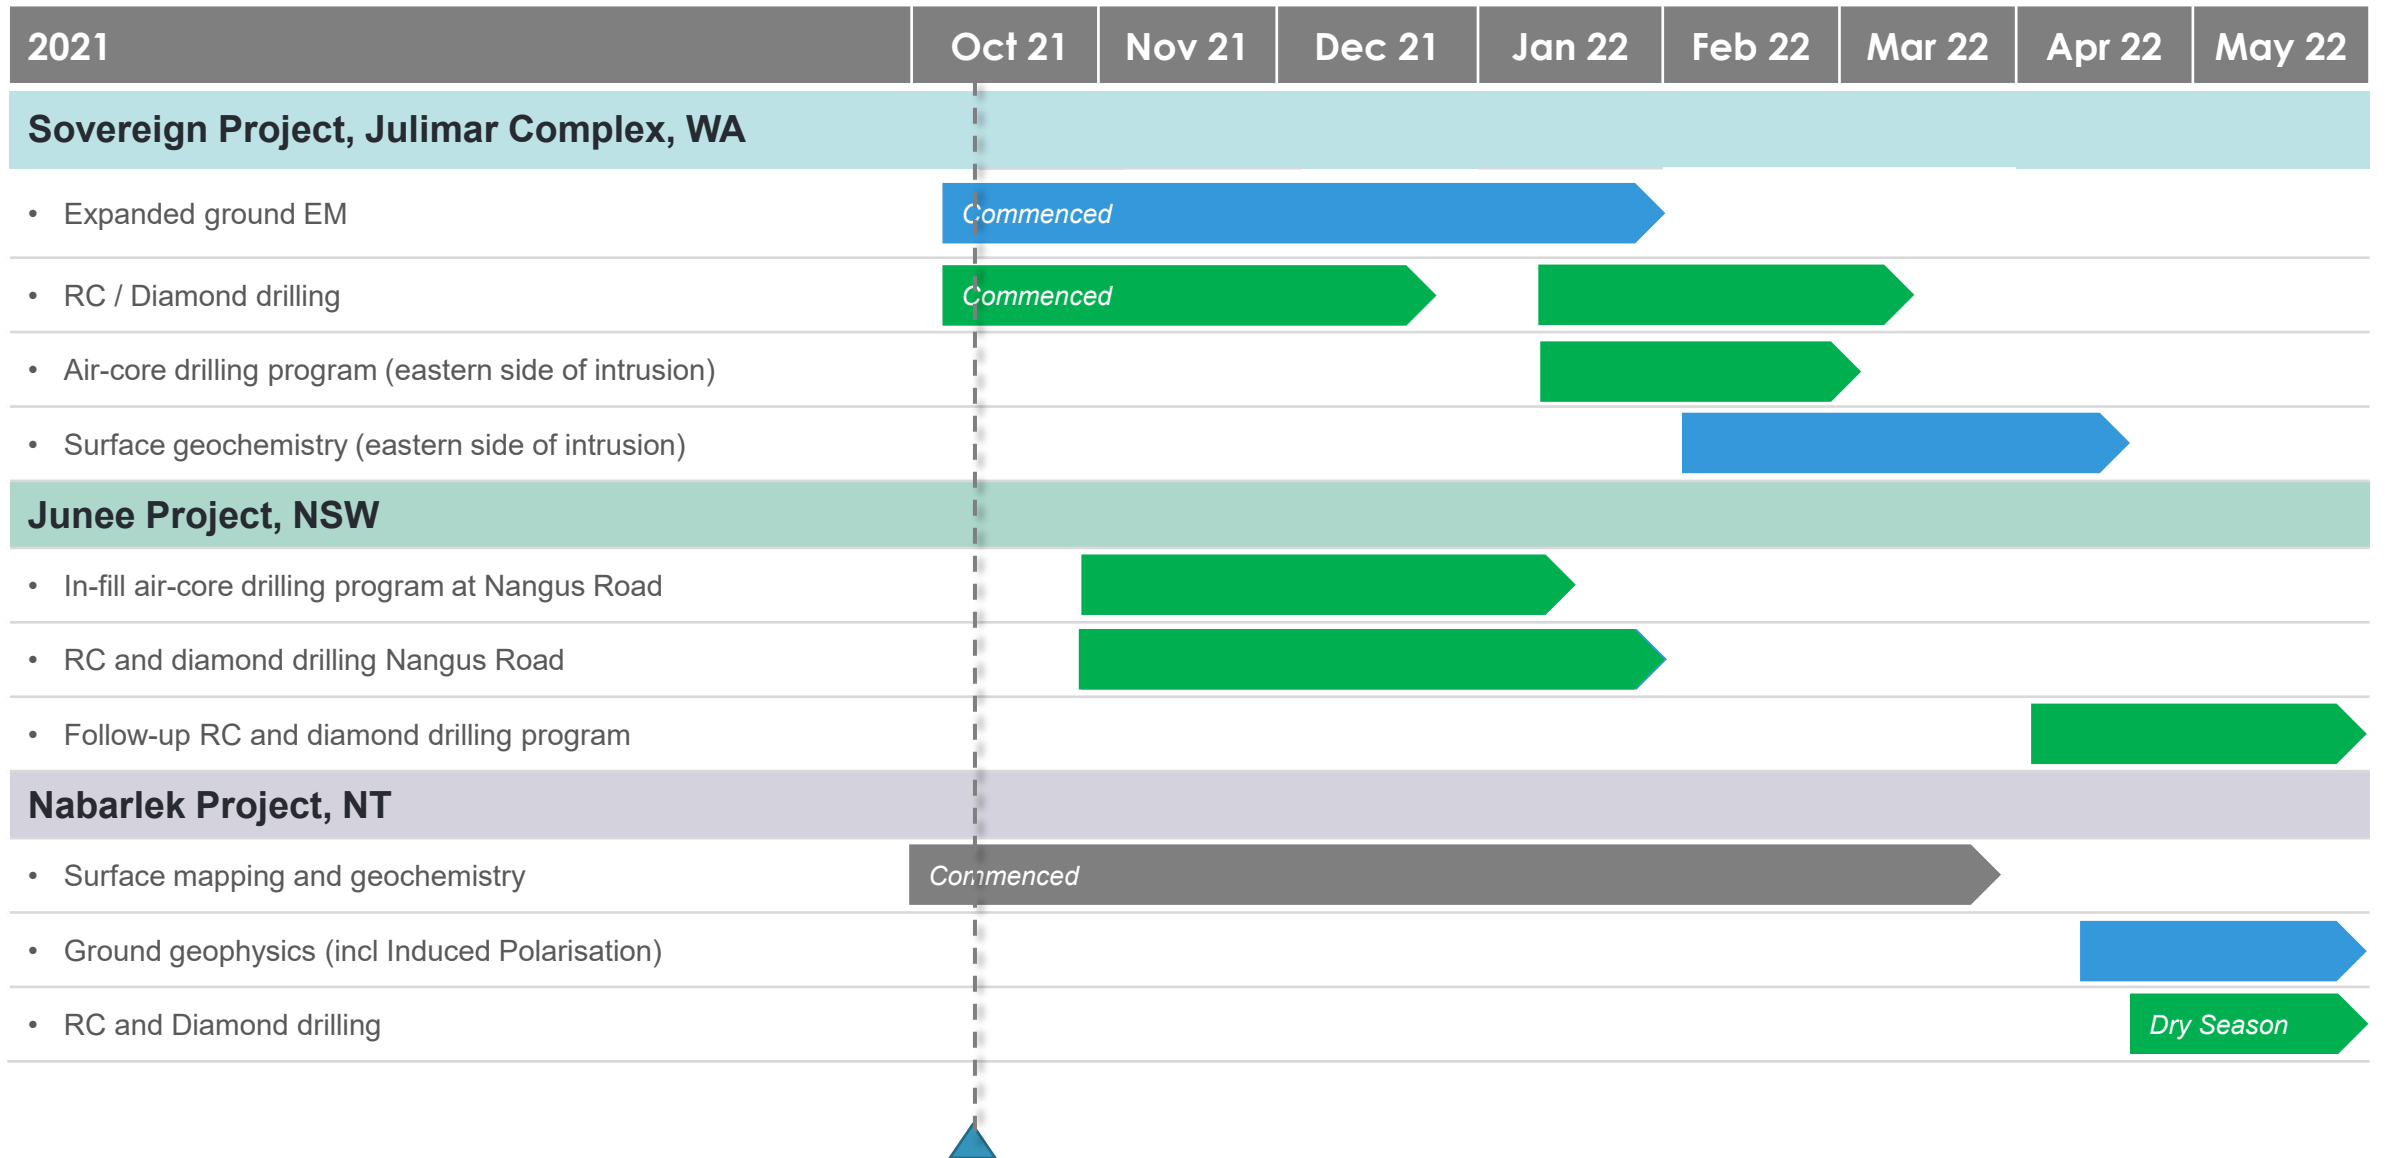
| 2021 | Oct 21 | Nov 21 | Dec 21 | Jan 22 | Feb 22 | Mar 22 | Apr 22 | May 22 |
|---|---|---|---|---|---|---|---|---|

Sovereign Project, Julimar Complex, WA

• Expanded ground EM — Commenced

• RC / Diamond drilling — Commenced

• Air-core drilling program (eastern side of intrusion)

• Surface geochemistry (eastern side of intrusion)

Junee Project, NSW

• In-fill air-core drilling program at Nangus Road

• RC and diamond drilling Nangus Road

• Follow-up RC and diamond drilling program

Nabarlek Project, NT

• Surface mapping and geochemistry — Commenced

• Ground geophysics (incl Induced Polarisation)

• RC and Diamond drilling — Dry Season